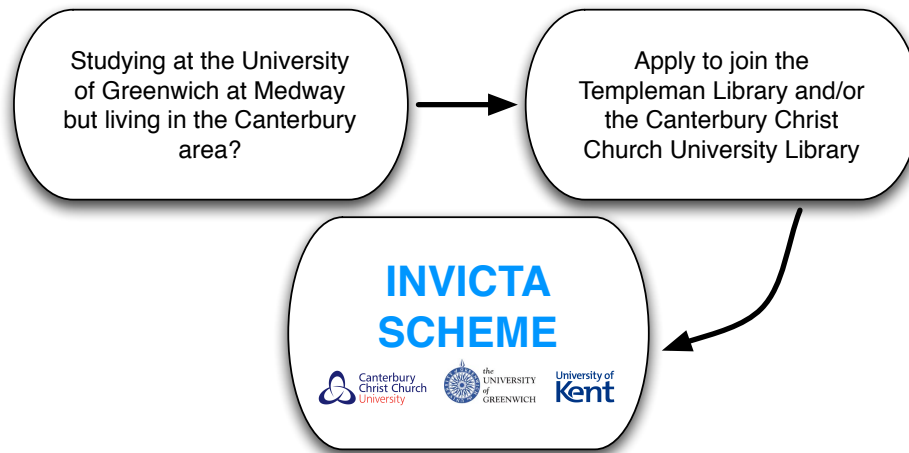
Studying at the University of Greenwich at Medway but living in the Canterbury area?

Apply to join the Templeman Library and/or the Canterbury Christ Church University Library

INVICTA SCHEME

Canterbury Christ Church University

the UNIVERSITY of GREENWICH

University of Kent